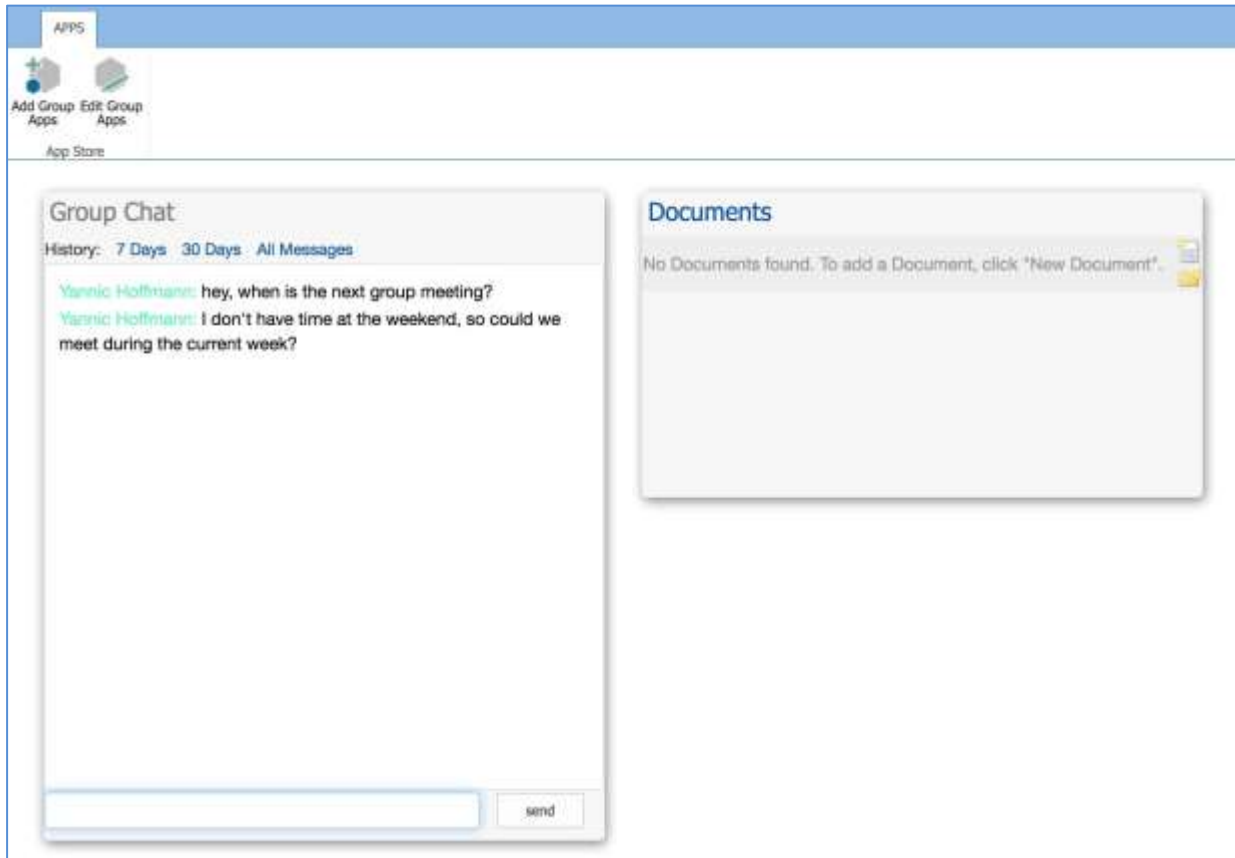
APPS

Add Group Apps
Edit Group Apps
App Store

Group Chat
History: 7 Days 30 Days All Messages

Yannic Hoffmann: hey, when is the next group meeting?
Yannic Hoffmann: I don't have time at the weekend, so could we meet during the current week?

send

Documents
No Documents found. To add a Document, click "New Document".